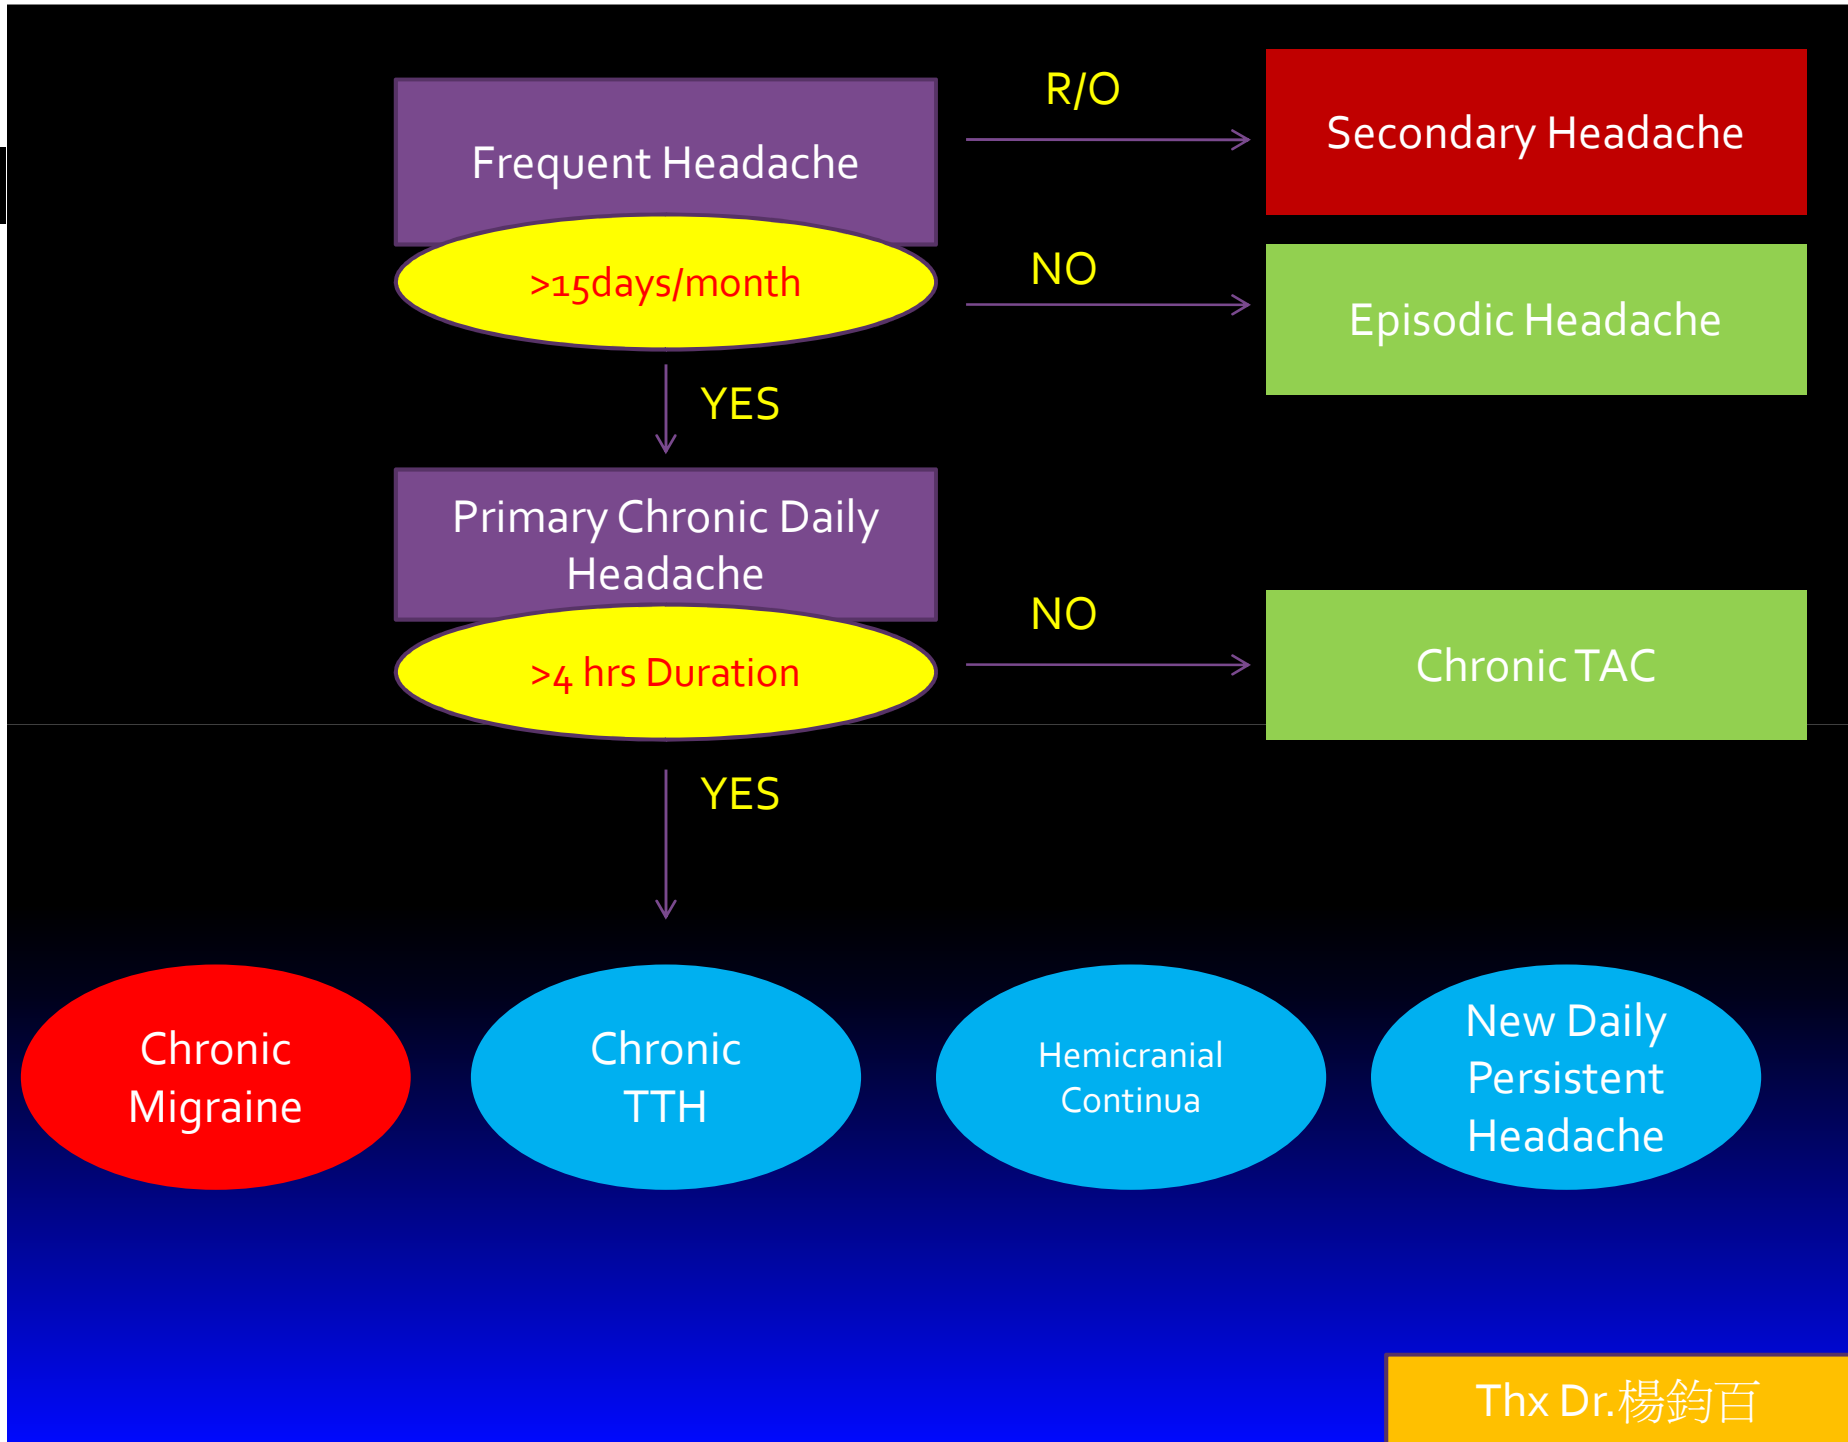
Frequent Headache

>15days/month

R/O

Secondary Headache

NO

Episodic Headache

YES

Primary Chronic Daily Headache

>4 hrs Duration

NO

Chronic TAC

YES

Chronic Migraine

Chronic TTH

Hemicranial Continua

New Daily Persistent Headache

Thx Dr.楊鈞百